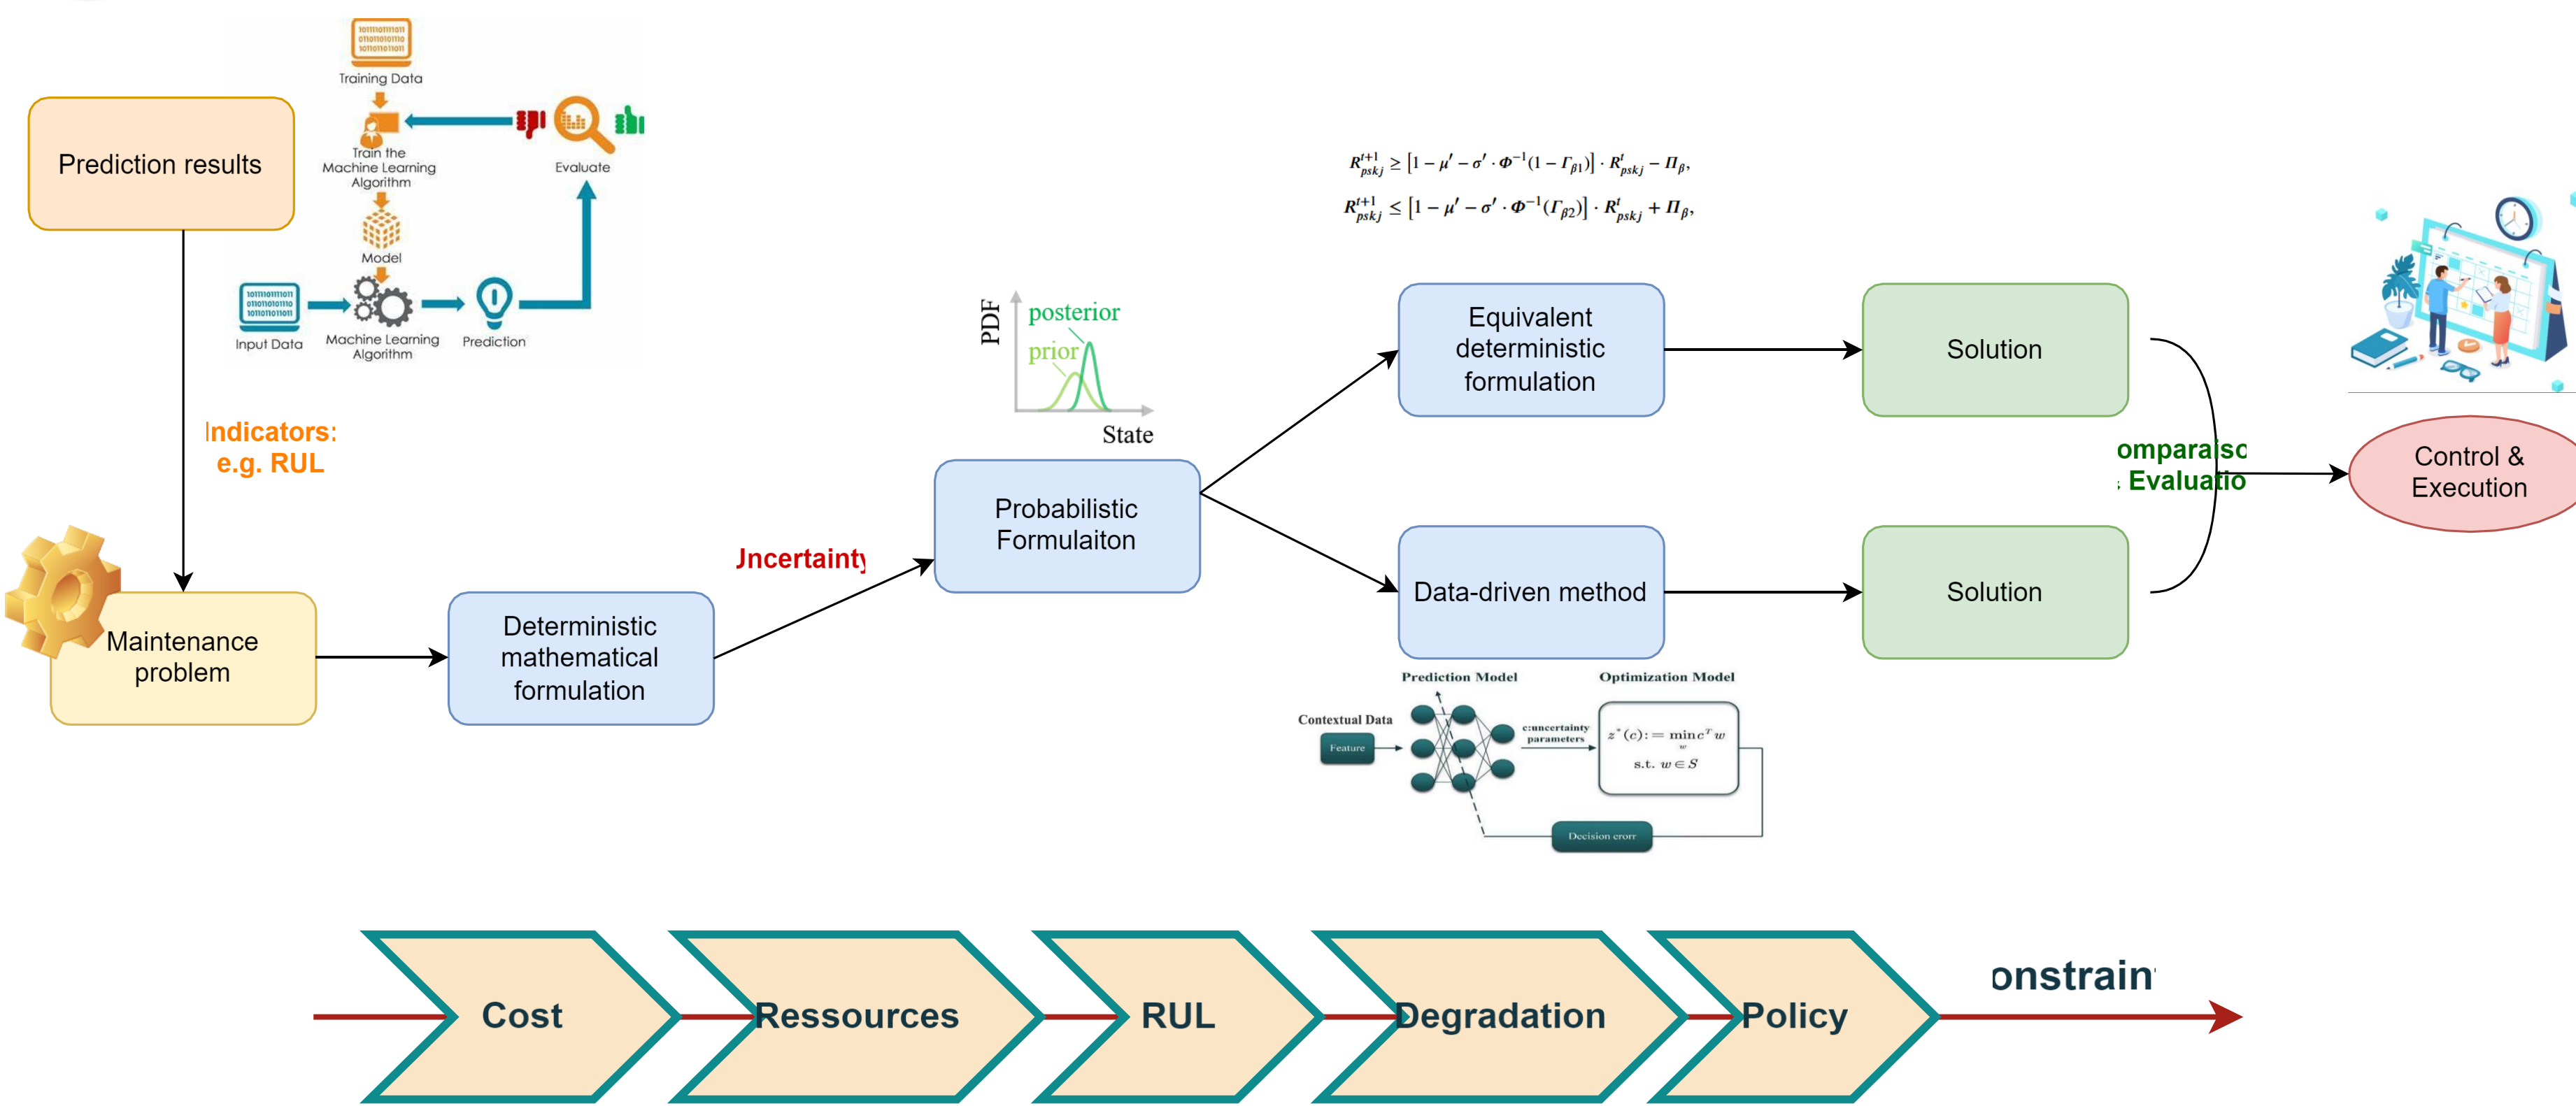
Prediction results

Training Data

Train the Machine Learning Algorithm

Evaluate

Model

Input Data

Machine Learning Algorithm

Prediction

Indicators: e.g. RUL

Maintenance problem

Deterministic mathematical formulation

Jncertainty

PDF

posterior

prior

State

Probabilistic Formulaiton

$R^{t+1}_{pskj} \geq [1 - \mu' - \sigma' \cdot \Phi^{-1}(1 - \Gamma_{\beta 1})] \cdot R^{t}_{pskj} - \Pi_{\beta}$,

$R^{t+1}_{pskj} \leq [1 - \mu' - \sigma' \cdot \Phi^{-1}(\Gamma_{\beta 2})] \cdot R^{t}_{pskj} + \Pi_{\beta}$,

Equivalent deterministic formulation

Data-driven method

Prediction Model

Optimization Model

Contextual Data

Feature

c:uncertainty parameters

$z^*(c) := \min_w c^T w$

s.t. $w \in S$

Decision erorr

Solution

Solution

omparaisc
Evaluatio

Control & Execution

Cost

Ressources

RUL

Degradation

Policy

onstrain